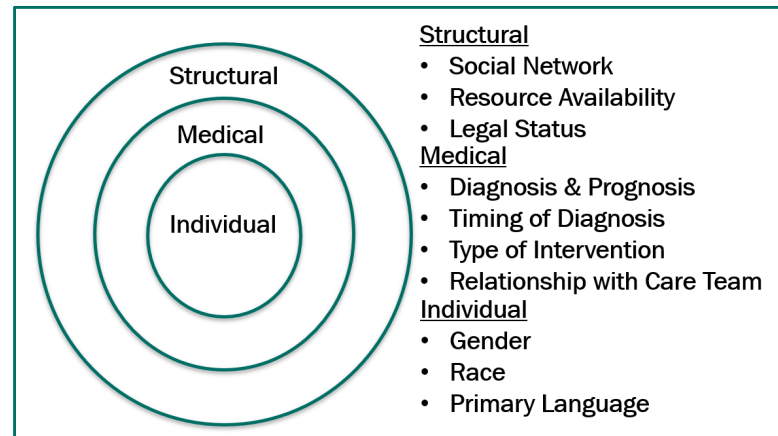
Structural

Medical

Individual

Structural
• Social Network
• Resource Availability
• Legal Status

Medical
• Diagnosis & Prognosis
• Timing of Diagnosis
• Type of Intervention
• Relationship with Care Team

Individual
• Gender
• Race
• Primary Language